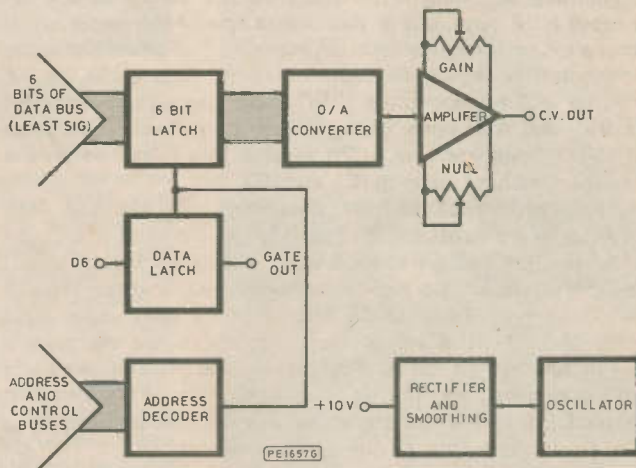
6 BITS OF DATA BUS (LEAST SIG)

6 BIT LATCH

D/A CONVERTER

GAIN

AMPLIFIER

C.V. OUT

NULL

D6

DATA LATCH

GATE OUT

ADDRESS AND CONTROL BUSES

ADDRESS DECODER

+10V

RECTIFIER AND SMOOTHING

OSCILLATOR

PE1657G